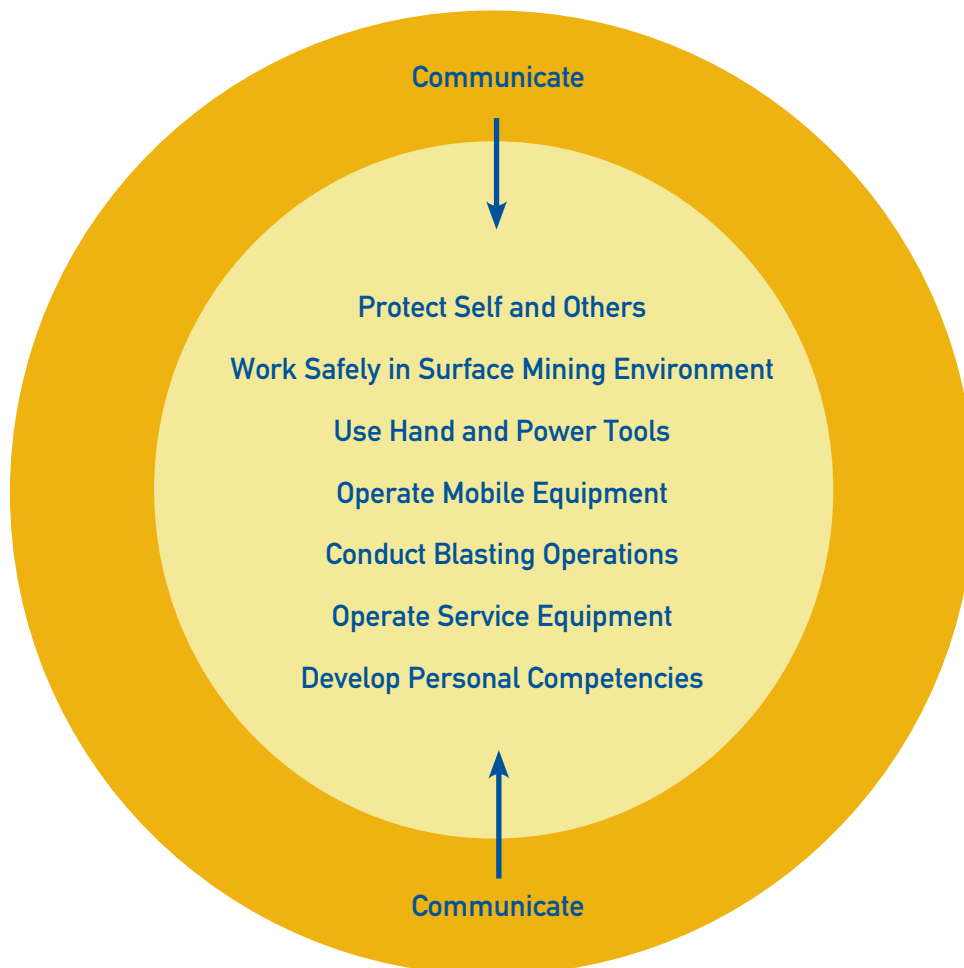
Communicate

Protect Self and Others

Work Safely in Surface Mining Environment

Use Hand and Power Tools

Operate Mobile Equipment

Conduct Blasting Operations

Operate Service Equipment

Develop Personal Competencies

Communicate